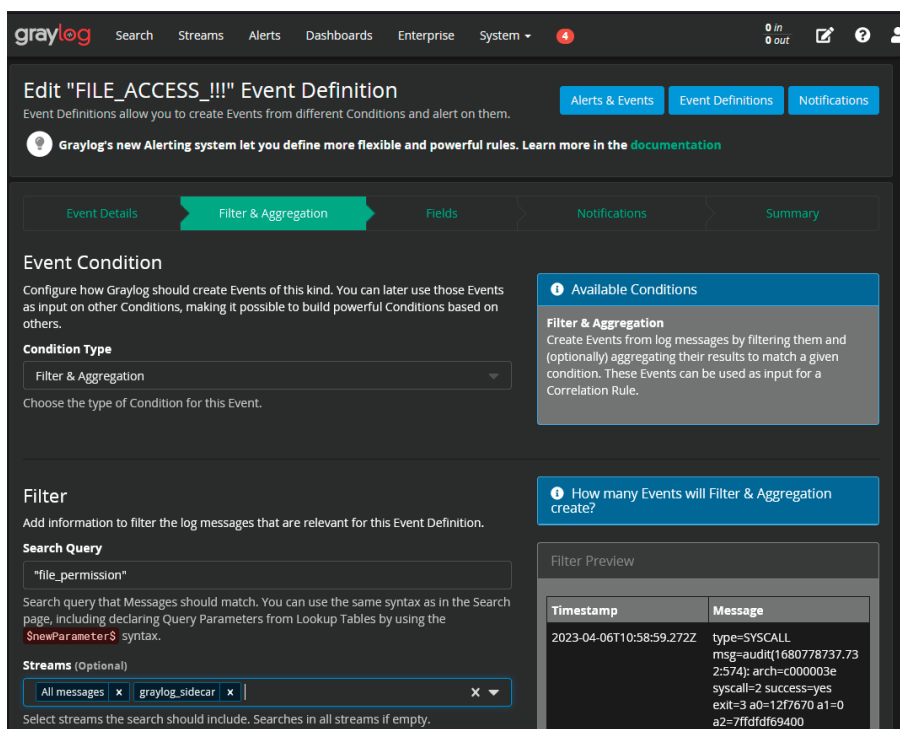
graylog Search Streams Alerts Dashboards Enterprise System 4 0 in 0 out

Edit "FILE_ACCESS_!!!" Event Definition

Event Definitions allow you to create Events from different Conditions and alert on them.

Alerts & Events Event Definitions Notifications

Graylog's new Alerting system let you define more flexible and powerful rules. Learn more in the documentation

Event Details Filter & Aggregation Fields Notifications Summary

Event Condition

Configure how Graylog should create Events of this kind. You can later use those Events as input on other Conditions, making it possible to build powerful Conditions based on others.

Condition Type

Filter & Aggregation

Choose the type of Condition for this Event.

Available Conditions

Filter & Aggregation
Create Events from log messages by filtering them and (optionally) aggregating their results to match a given condition. These Events can be used as input for a Correlation Rule.

Filter

Add information to filter the log messages that are relevant for this Event Definition.

Search Query

"file_permission"

Search query that Messages should match. You can use the same syntax as in the Search page, including declaring Query Parameters from Lookup Tables by using the $newParameter$ syntax.

Streams (Optional)

All messages × graylog_sidecar ×

Select streams the search should include. Searches in all streams if empty.

How many Events will Filter & Aggregation create?

Filter Preview

| Timestamp | Message |
|---|---|
| 2023-04-06T10:58:59.272Z | type=SYSCALL msg=audit(1680778737.732:574): arch=c000003e syscall=2 success=yes exit=3 a0=12f7670 a1=0 a2=7ffdfdf69400 |